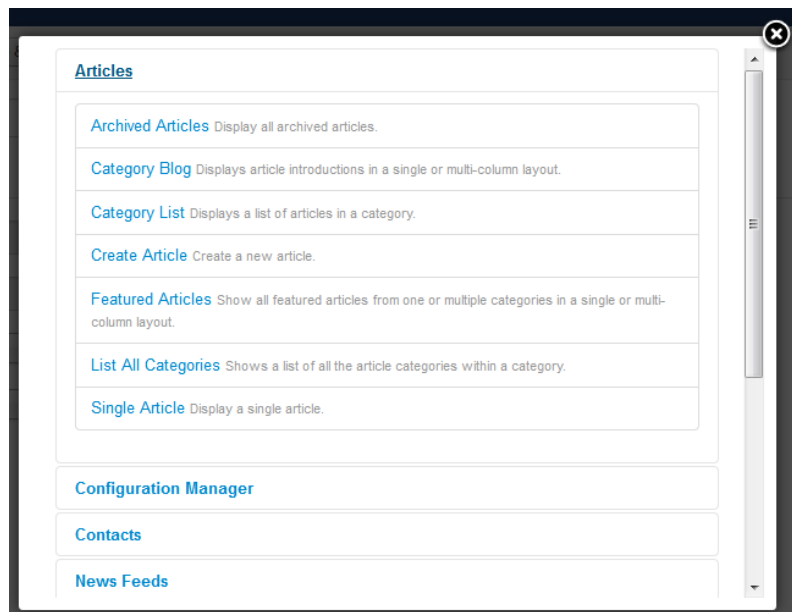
Articles

Archived Articles Display all archived articles.

Category Blog Displays article introductions in a single or multi-column layout.

Category List Displays a list of articles in a category.

Create Article Create a new article.

Featured Articles Show all featured articles from one or multiple categories in a single or multi-column layout.

List All Categories Shows a list of all the article categories within a category.

Single Article Display a single article.

Configuration Manager

Contacts

News Feeds